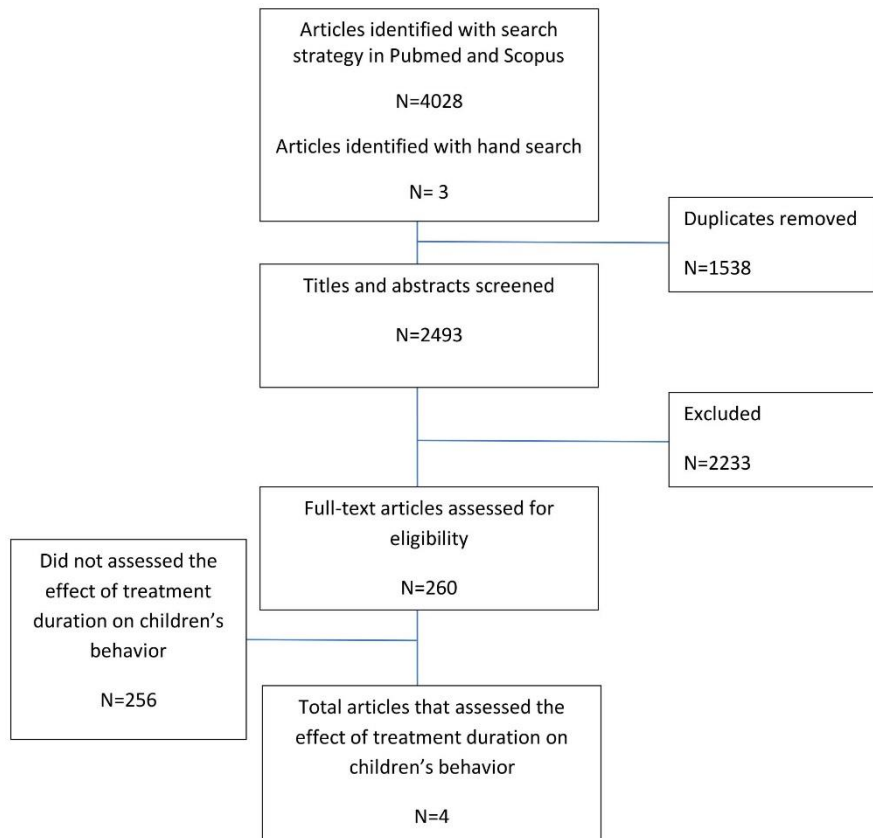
Articles identified with search strategy in Pubmed and Scopus

N=4028

Articles identified with hand search

N= 3

Duplicates removed

N=1538

Titles and abstracts screened

N=2493

Excluded

N=2233

Full-text articles assessed for eligibility

N=260

Did not assessed the effect of treatment duration on children's behavior

N=256

Total articles that assessed the effect of treatment duration on children's behavior

N=4